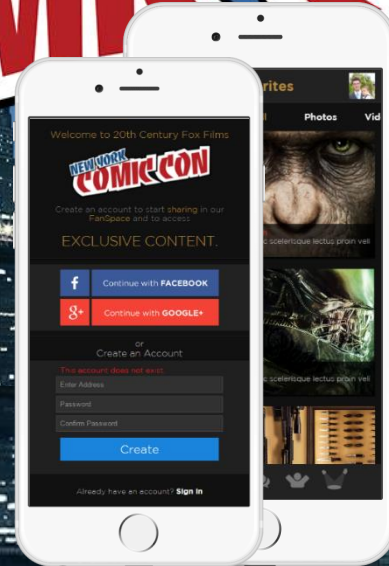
Welcome to 20th Century Fox Films

NEW YORK COMIC CON

Create an account to start sharing in our FanSpace and to access

EXCLUSIVE CONTENT.

f Continue with FACEBOOK

g+ Continue with GOOGLE+

or

Create an Account

This account does not exist.

Enter Address

Password

Confirm Password

Create

Already have an account? Sign In

rites

Photos

Vid

c scelerisque lectus proin vel

c scelerisque lectus proin vel